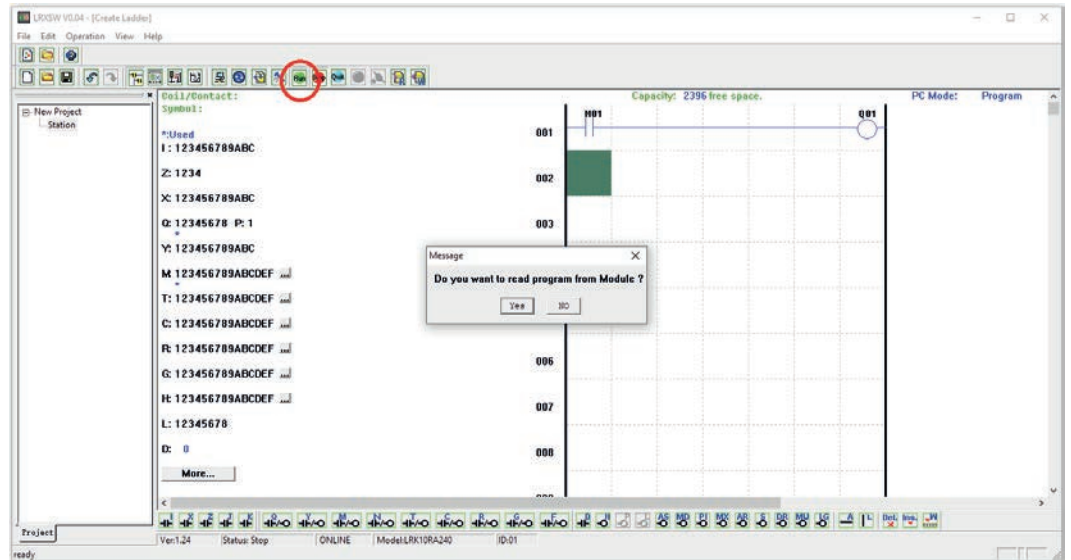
LRXSW V0.04 - [Create Ladder]
File Edit Operation View Help

New Project
Station

Coil/Contact:
Symbol:

*:Used
I: 123456789ABC
Z: 1234
X: 123456789ABC
Q: 12345678 P: 1
Y: 123456789ABC
M: 123456789ABCDEF
T: 123456789ABCDEF
C: 123456789ABCDEF
R: 123456789ABCDEF
G: 123456789ABCDEF
H: 123456789ABCDEF
L: 12345678
D: 0
More...

Capacity: 2396 free space.
PC Mode: Program

001
M01
Q01
002
003
006
007
008

Message
Do you want to read program from Module ?
Yes NO

Project
Ver:1.24 Status: Stop ONLINE Model:LRK10RA240 ID:01
ready